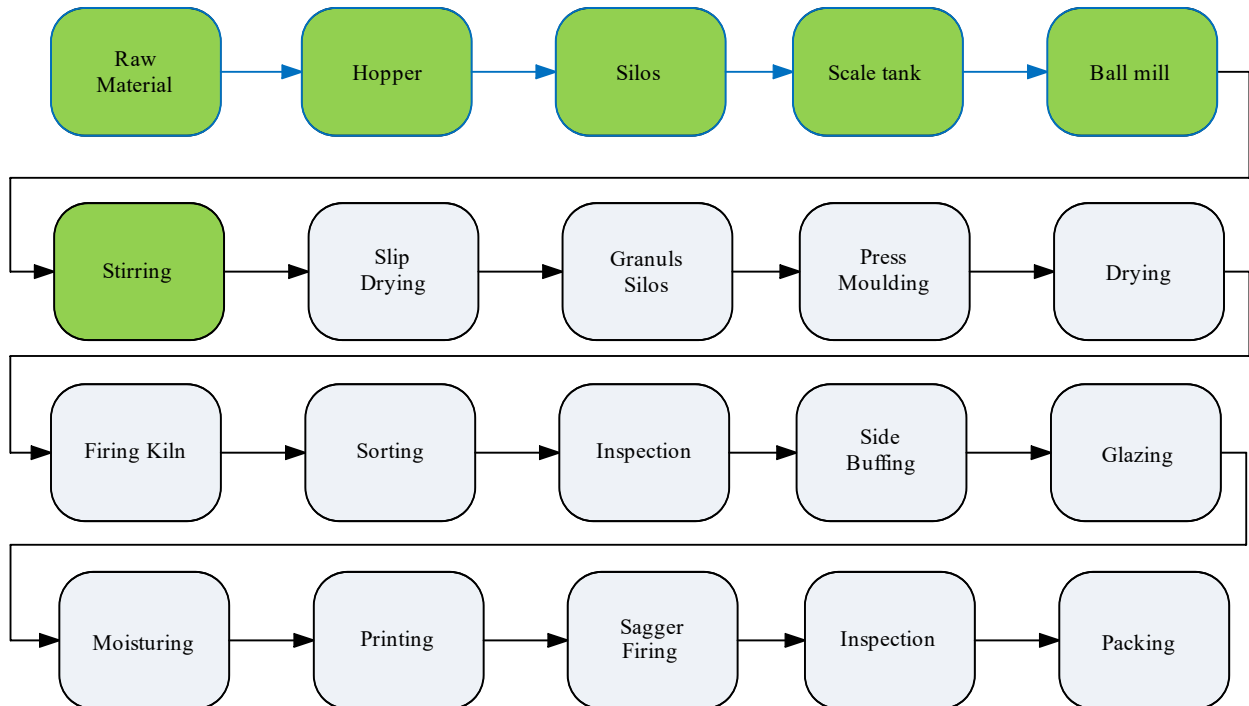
Raw Material

Hopper

Silos

Scale tank

Ball mill

Stirring

Slip Drying

Granuls Silos

Press Moulding

Drying

Firing Kiln

Sorting

Inspection

Side Buffing

Glazing

Moisturing

Printing

Sagger Firing

Inspection

Packing